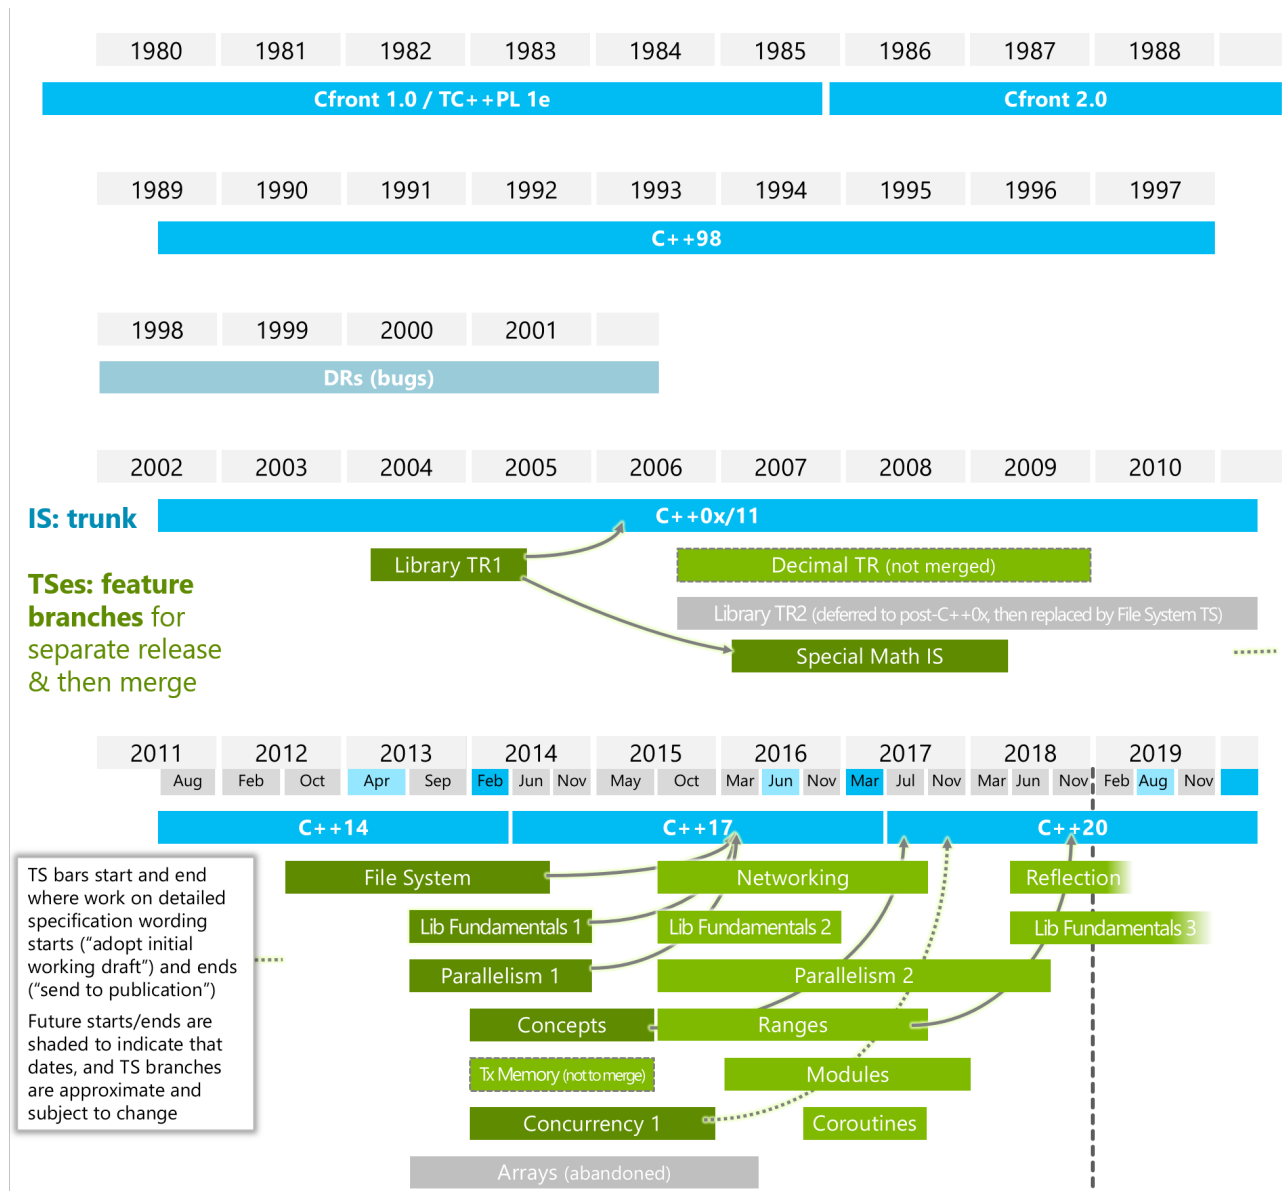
1980 1981 1982 1983 1984 1985 1986 1987 1988

Cfront 1.0 / TC++PL 1e

Cfront 2.0

1989 1990 1991 1992 1993 1994 1995 1996 1997

C++98

1998 1999 2000 2001

DRs (bugs)

2002 2003 2004 2005 2006 2007 2008 2009 2010

IS: trunk

C++0x/11

TSes: feature branches for separate release & then merge

Library TR1

Decimal TR (not merged)

Library TR2 (deferred to post-C++0x, then replaced by File System TS)

Special Math IS

2011 2012 2013 2014 2015 2016 2017 2018 2019

Aug Feb Oct Apr Sep Feb Jun Nov May Oct Mar Jun Nov Mar Jul Nov Mar Jun Nov Feb Aug Nov

C++14

C++17

C++20

TS bars start and end where work on detailed specification wording starts ("adopt initial working draft") and ends ("send to publication")

Future starts/ends are shaded to indicate that dates, and TS branches are approximate and subject to change

File System

Networking

Reflection

Lib Fundamentals 1

Lib Fundamentals 2

Lib Fundamentals 3

Parallelism 1

Parallelism 2

Concepts

Ranges

Tx Memory (not to merge)

Modules

Concurrency 1

Coroutines

Arrays (abandoned)